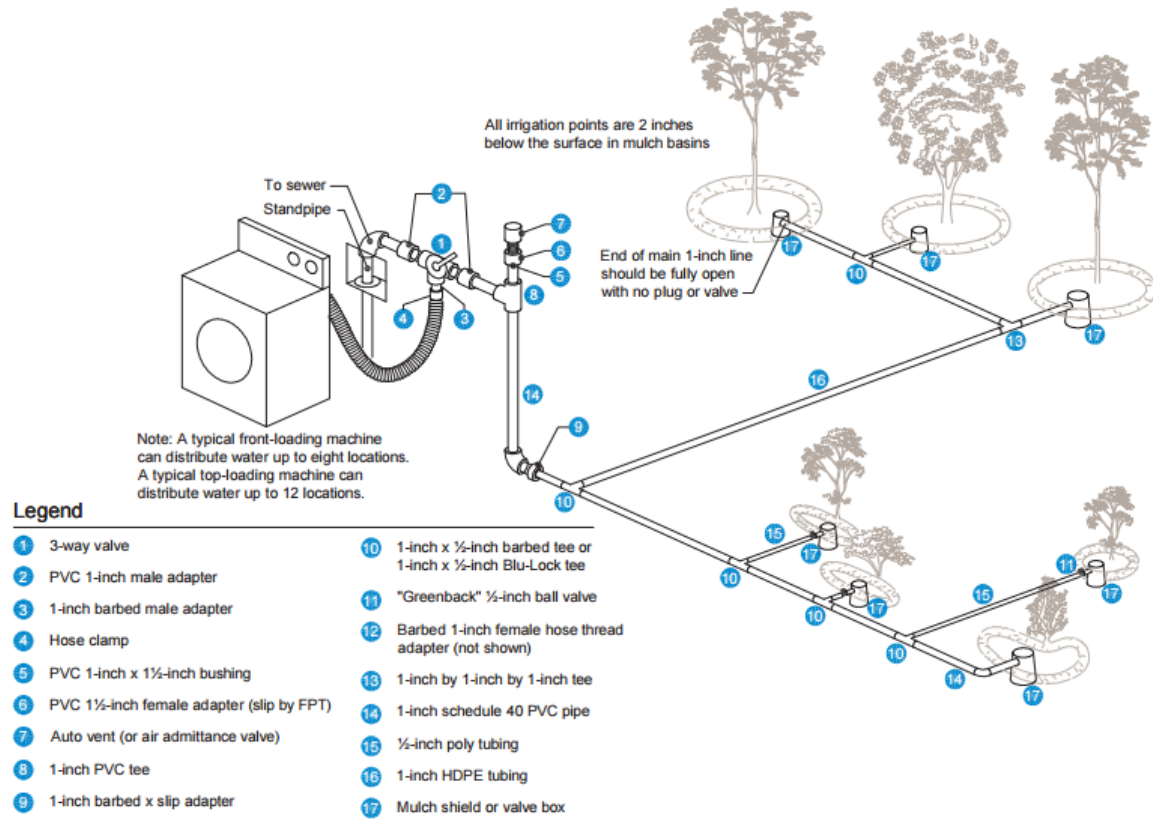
All irrigation points are 2 inches below the surface in mulch basins

To sewer

Standpipe

2

1

7

6

5

8

4

3

End of main 1-inch line should be fully open with no plug or valve

17

17

10

17

13

16

14

9

Note: A typical front-loading machine can distribute water up to eight locations. A typical top-loading machine can distribute water up to 12 locations.

10

15

17

10

17

10

15

11

17

10

14

17

10

Legend

1 3-way valve

2 PVC 1-inch male adapter

3 1-inch barbed male adapter

4 Hose clamp

5 PVC 1-inch x 1½-inch bushing

6 PVC 1½-inch female adapter (slip by FPT)

7 Auto vent (or air admittance valve)

8 1-inch PVC tee

9 1-inch barbed x slip adapter

10 1-inch x ½-inch barbed tee or 1-inch x ½-inch Blu-Lock tee

11 "Greenback" ½-inch ball valve

12 Barbed 1-inch female hose thread adapter (not shown)

13 1-inch by 1-inch by 1-inch tee

14 1-inch schedule 40 PVC pipe

15 ½-inch poly tubing

16 1-inch HDPE tubing

17 Mulch shield or valve box